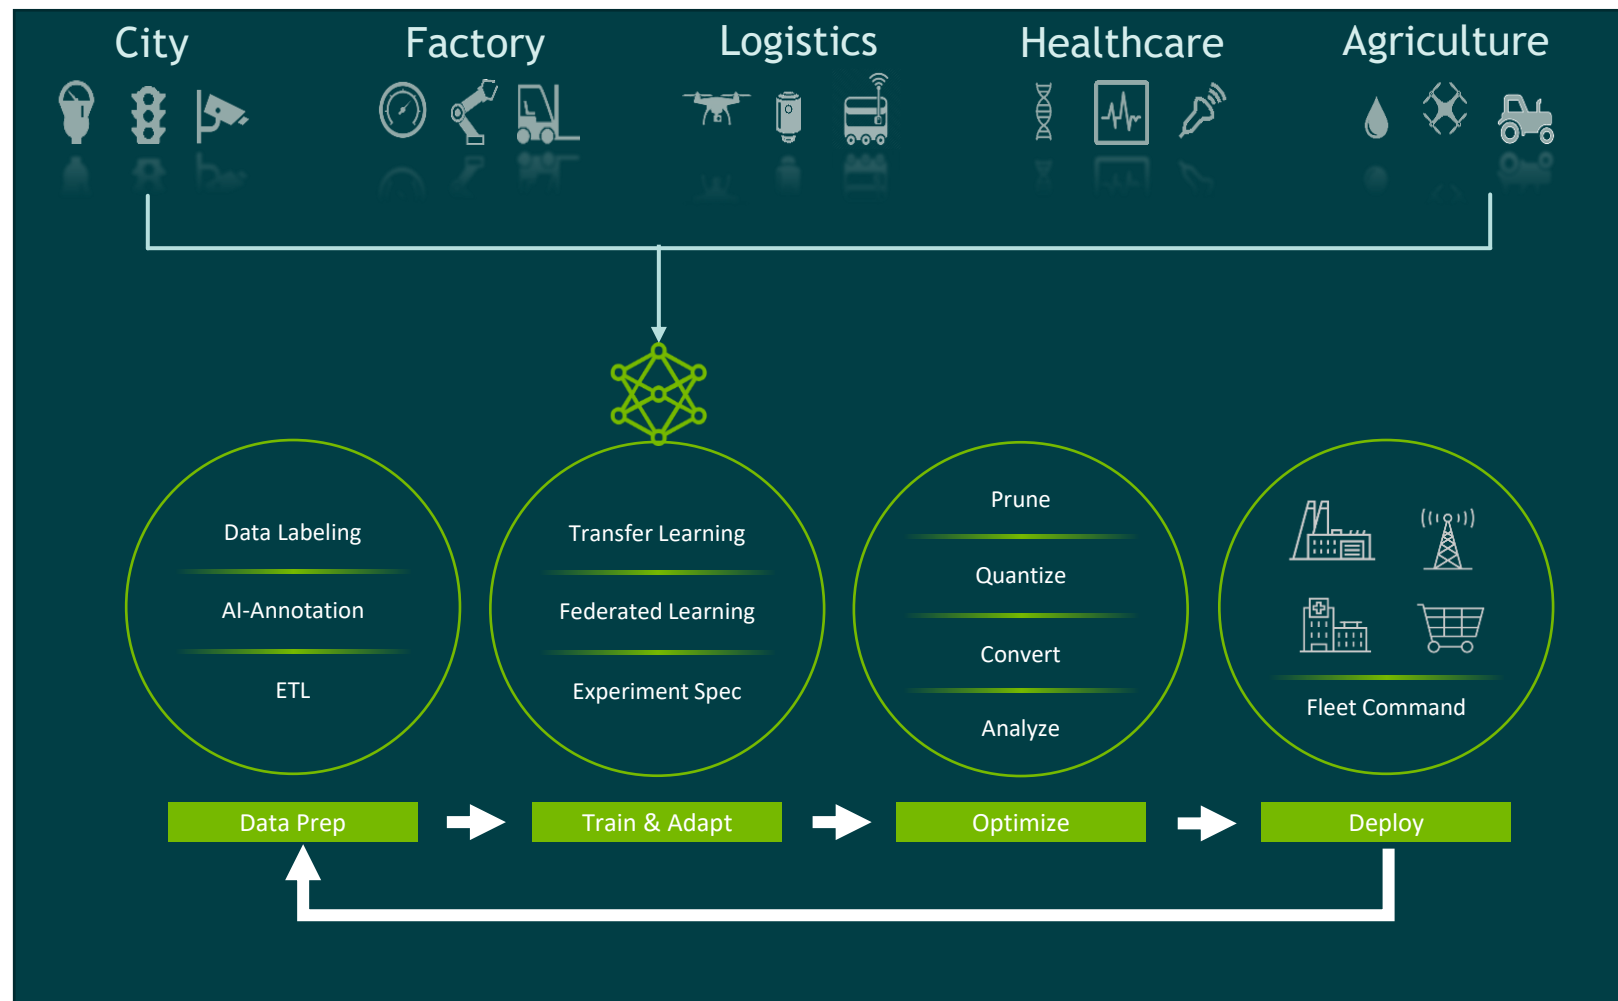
City

Factory

Logistics

Healthcare

Agriculture

Data Labeling

AI-Annotation

ETL

Transfer Learning

Federated Learning

Experiment Spec

Prune

Quantize

Convert

Analyze

Fleet Command

Data Prep

Train & Adapt

Optimize

Deploy